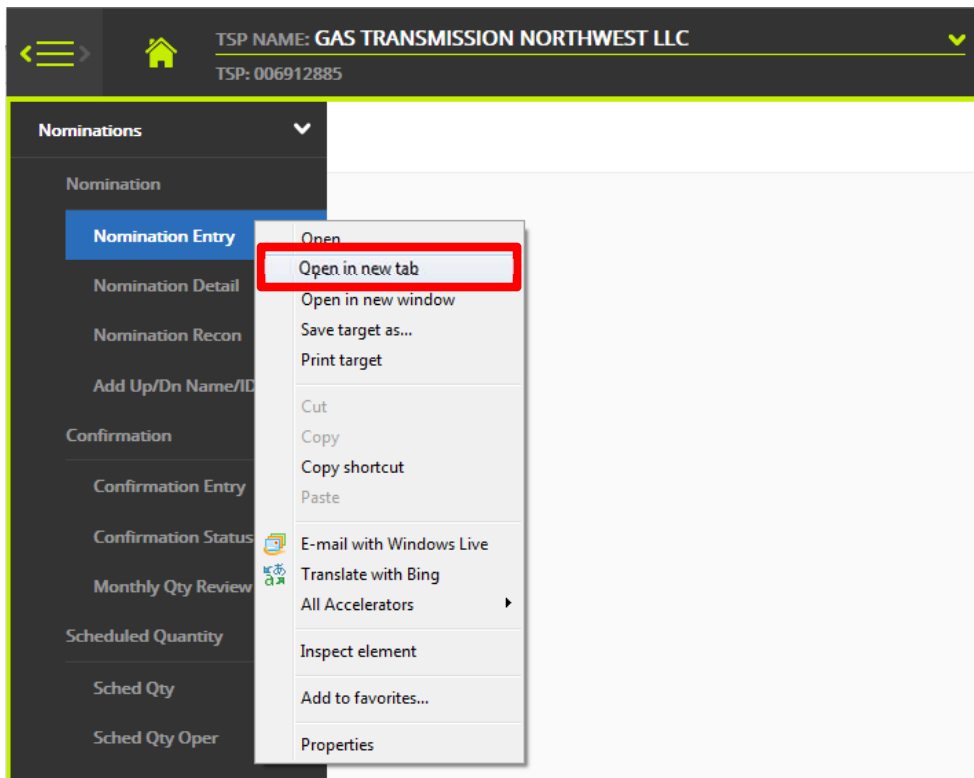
TSP NAME: GAS TRANSMISSION NORTHWEST LLC
TSP: 006912885

Nominations
Nomination
Nomination Entry
Nomination Detail
Nomination Recon
Add Up/Dn Name/ID
Confirmation
Confirmation Entry
Confirmation Status
Monthly Qty Review
Scheduled Quantity
Sched Qty
Sched Qty Oper

Open
Open in new tab
Open in new window
Save target as...
Print target
Cut
Copy
Copy shortcut
Paste
E-mail with Windows Live
Translate with Bing
All Accelerators
Inspect element
Add to favorites...
Properties